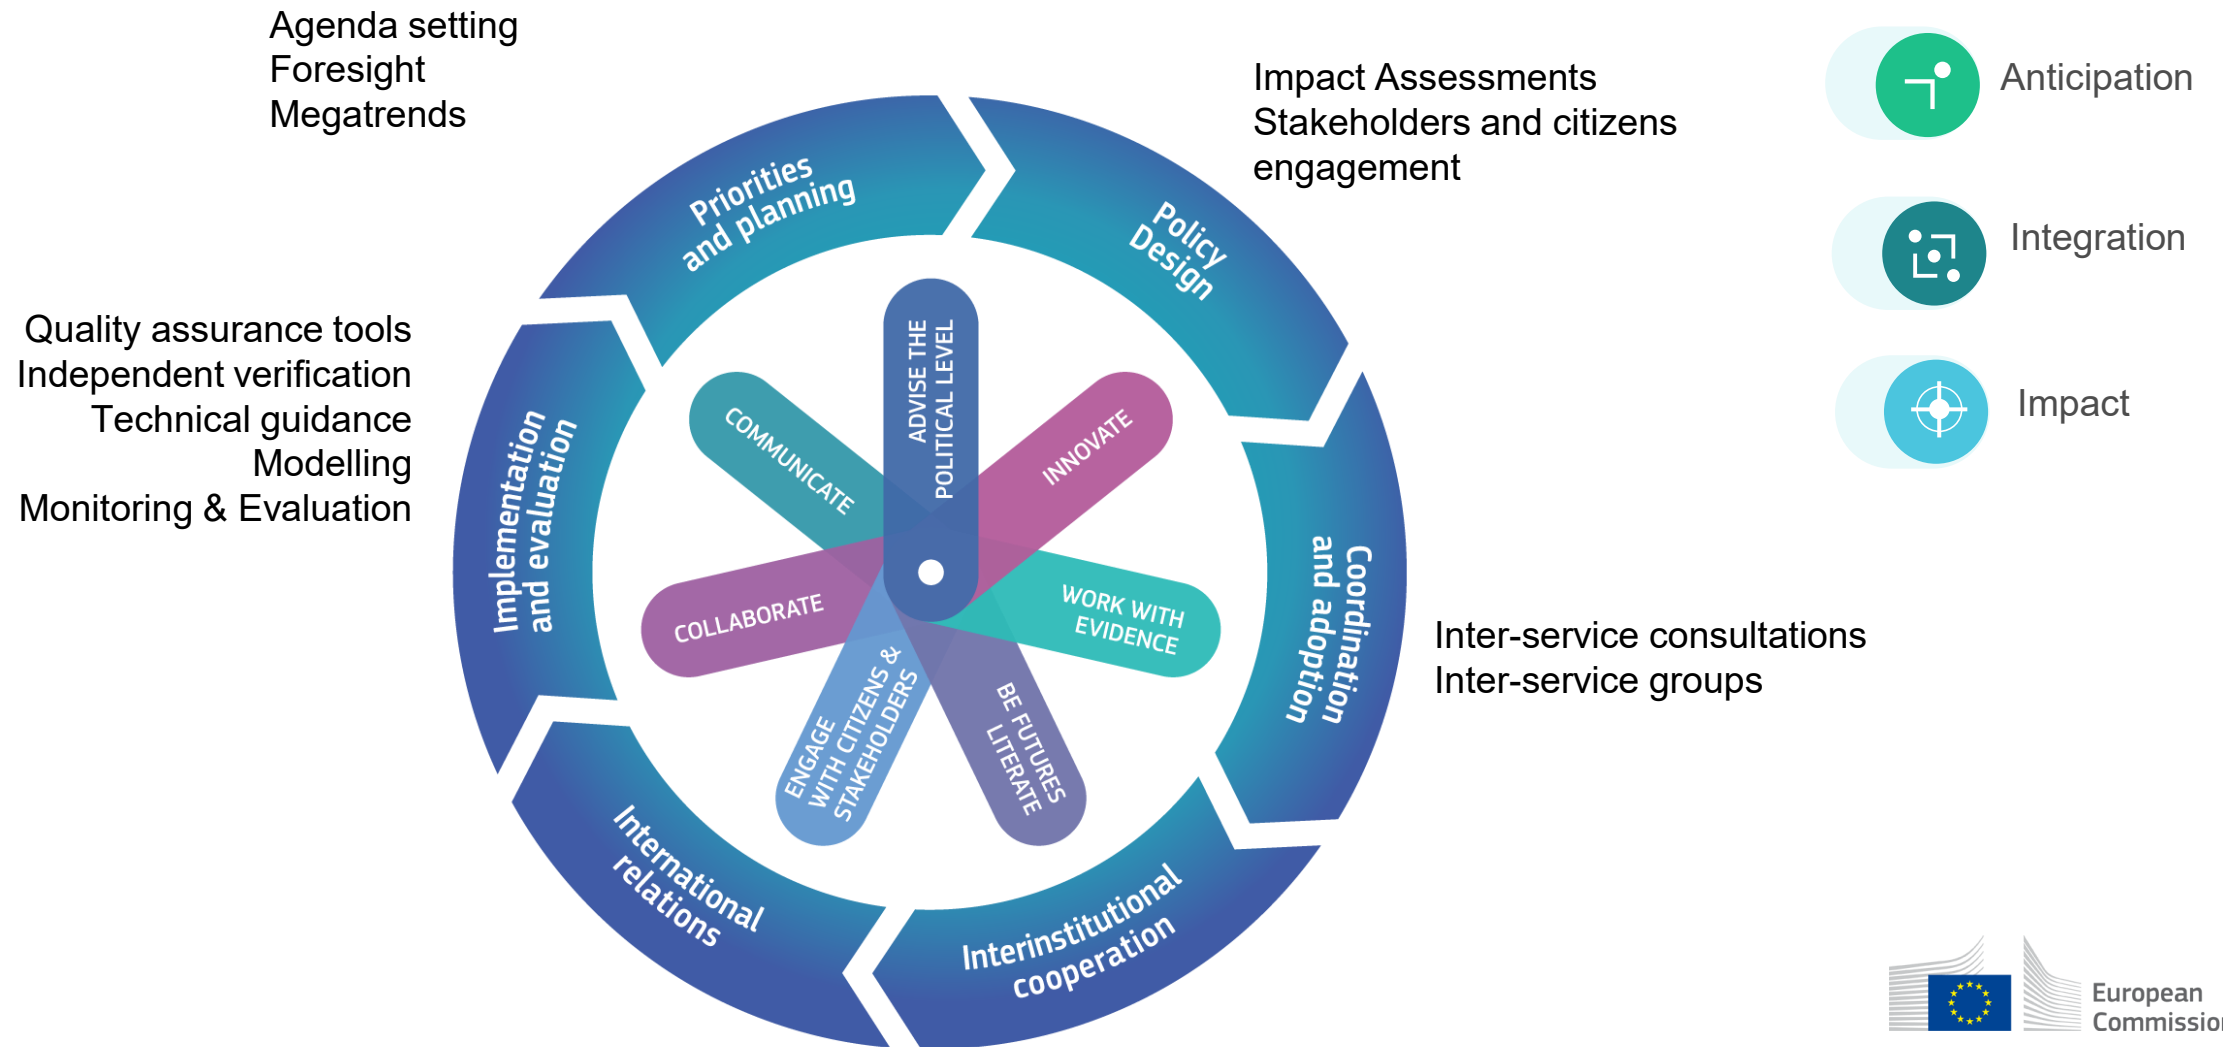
Agenda setting
Foresight
Megatrends

Impact Assessments
Stakeholders and citizens engagement

Anticipation

Integration

Impact

Quality assurance tools
Independent verification
Technical guidance
Modelling
Monitoring & Evaluation

Priorities and planning

Policy Design

Coordination and adoption

Interinstitutional cooperation

International relations

Implementation and evaluation

ADVISE THE POLITICAL LEVEL

INNOVATE

WORK WITH EVIDENCE

BE FUTURES LITERATE

ENGAGE WITH CITIZENS & STAKEHOLDERS

COLLABORATE

COMMUNICATE

Inter-service consultations
Inter-service groups

European Commissio